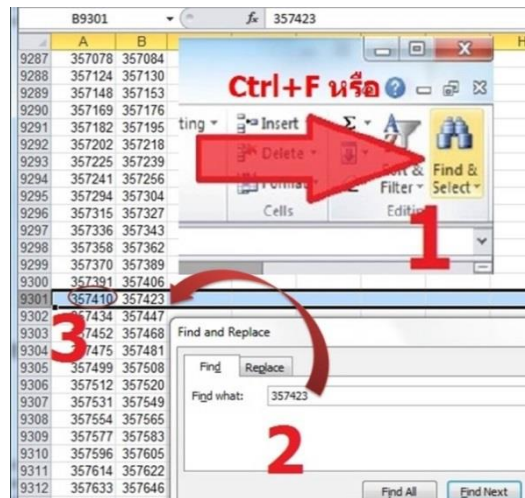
B9301 $f_x$ 357423

| | A | B |
|---|---|---|
| 9287 | 357078 | 357084 |
| 9288 | 357124 | 357130 |
| 9289 | 357148 | 357153 |
| 9290 | 357169 | 357176 |
| 9291 | 357182 | 357195 |
| 9292 | 357202 | 357218 |
| 9293 | 357225 | 357239 |
| 9294 | 357241 | 357256 |
| 9295 | 357294 | 357304 |
| 9296 | 357315 | 357327 |
| 9297 | 357336 | 357343 |
| 9298 | 357358 | 357362 |
| 9299 | 357370 | 357389 |
| 9300 | 357391 | 357406 |
| 9301 | 357410 | 357423 |
| 9302 | 357434 | 357447 |
| 9303 | 357452 | 357468 |
| 9304 | 357475 | 357481 |
| 9305 | 357499 | 357508 |
| 9306 | 357512 | 357520 |
| 9307 | 357531 | 357549 |
| 9308 | 357554 | 357565 |
| 9309 | 357577 | 357583 |
| 9310 | 357596 | 357605 |
| 9311 | 357614 | 357622 |
| 9312 | 357633 | 357646 |

Ctrl+F หรือ

ting Insert Delete Format Cells Sort & Filter Find & Select Editing

1

3

Find and Replace

Find Replace

Find what: 357423

2

Find All Find Next